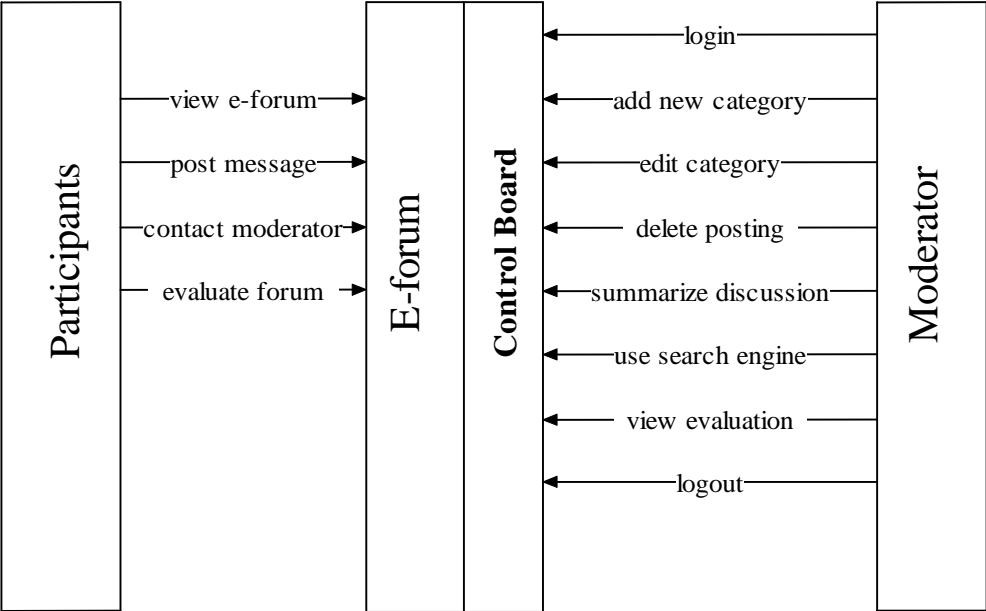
Participants

view e-forum
post message
contact moderator
evaluate forum

E-forum

Control Board

login
add new category
edit category
delete posting
summarize discussion
use search engine
view evaluation
logout

Moderator